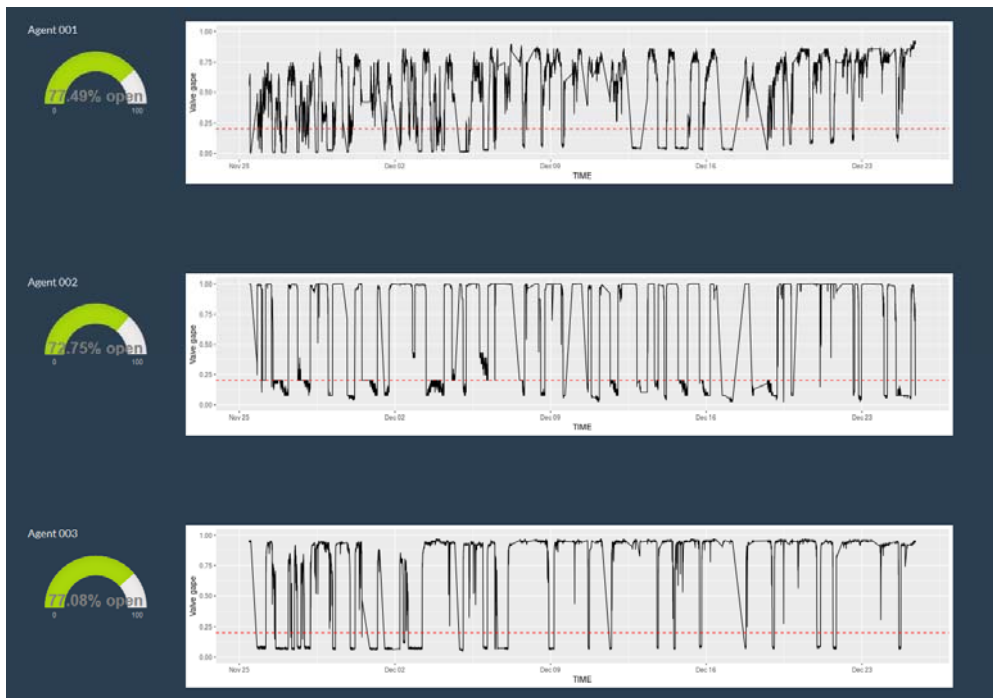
Agent 001

77.49% open

0 100

1.00
0.75
0.50
0.25
0.00

Valve gape

Nov 25 Dec 02 Dec 09 Dec 16 Dec 23

TIME

Agent 002

72.75% open

0 100

1.00
0.75
0.50
0.25
0.00

Valve gape

Nov 25 Dec 02 Dec 09 Dec 16 Dec 23

TIME

Agent 003

77.08% open

0 100

1.00
0.75
0.50
0.25
0.00

Valve gape

Nov 25 Dec 02 Dec 09 Dec 16 Dec 23

TIME